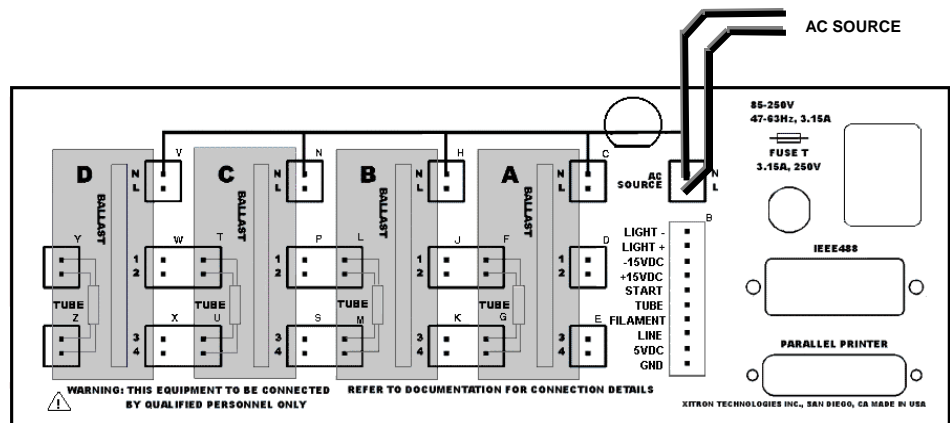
AC SOURCE

85-250V
47-63Hz, 3.15A

FUSE T
3.15A, 250V

D
BALLAST
V
N
L
Y
TUBE
Z

C
BALLAST
N
N
L
W
1
2
T
TUBE
X
3
4
U

B
BALLAST
H
N
L
P
1
2
L
TUBE
S
3
4
M

A
BALLAST
C
N
L
J
1
2
F
TUBE
K
3
4
G

AC SOURCE
N
L

D
1
2
E
3
4

B
LIGHT -
LIGHT +
-15VDC
+15VDC
START
TUBE
FILAMENT
LINE
5VDC
GND

IEEE488

PARALLEL PRINTER

WARNING: THIS EQUIPMENT TO BE CONNECTED BY QUALIFIED PERSONNEL ONLY

REFER TO DOCUMENTATION FOR CONNECTION DETAILS

XITRON TECHNOLOGIES INC., SAN DIEGO, CA MADE IN USA